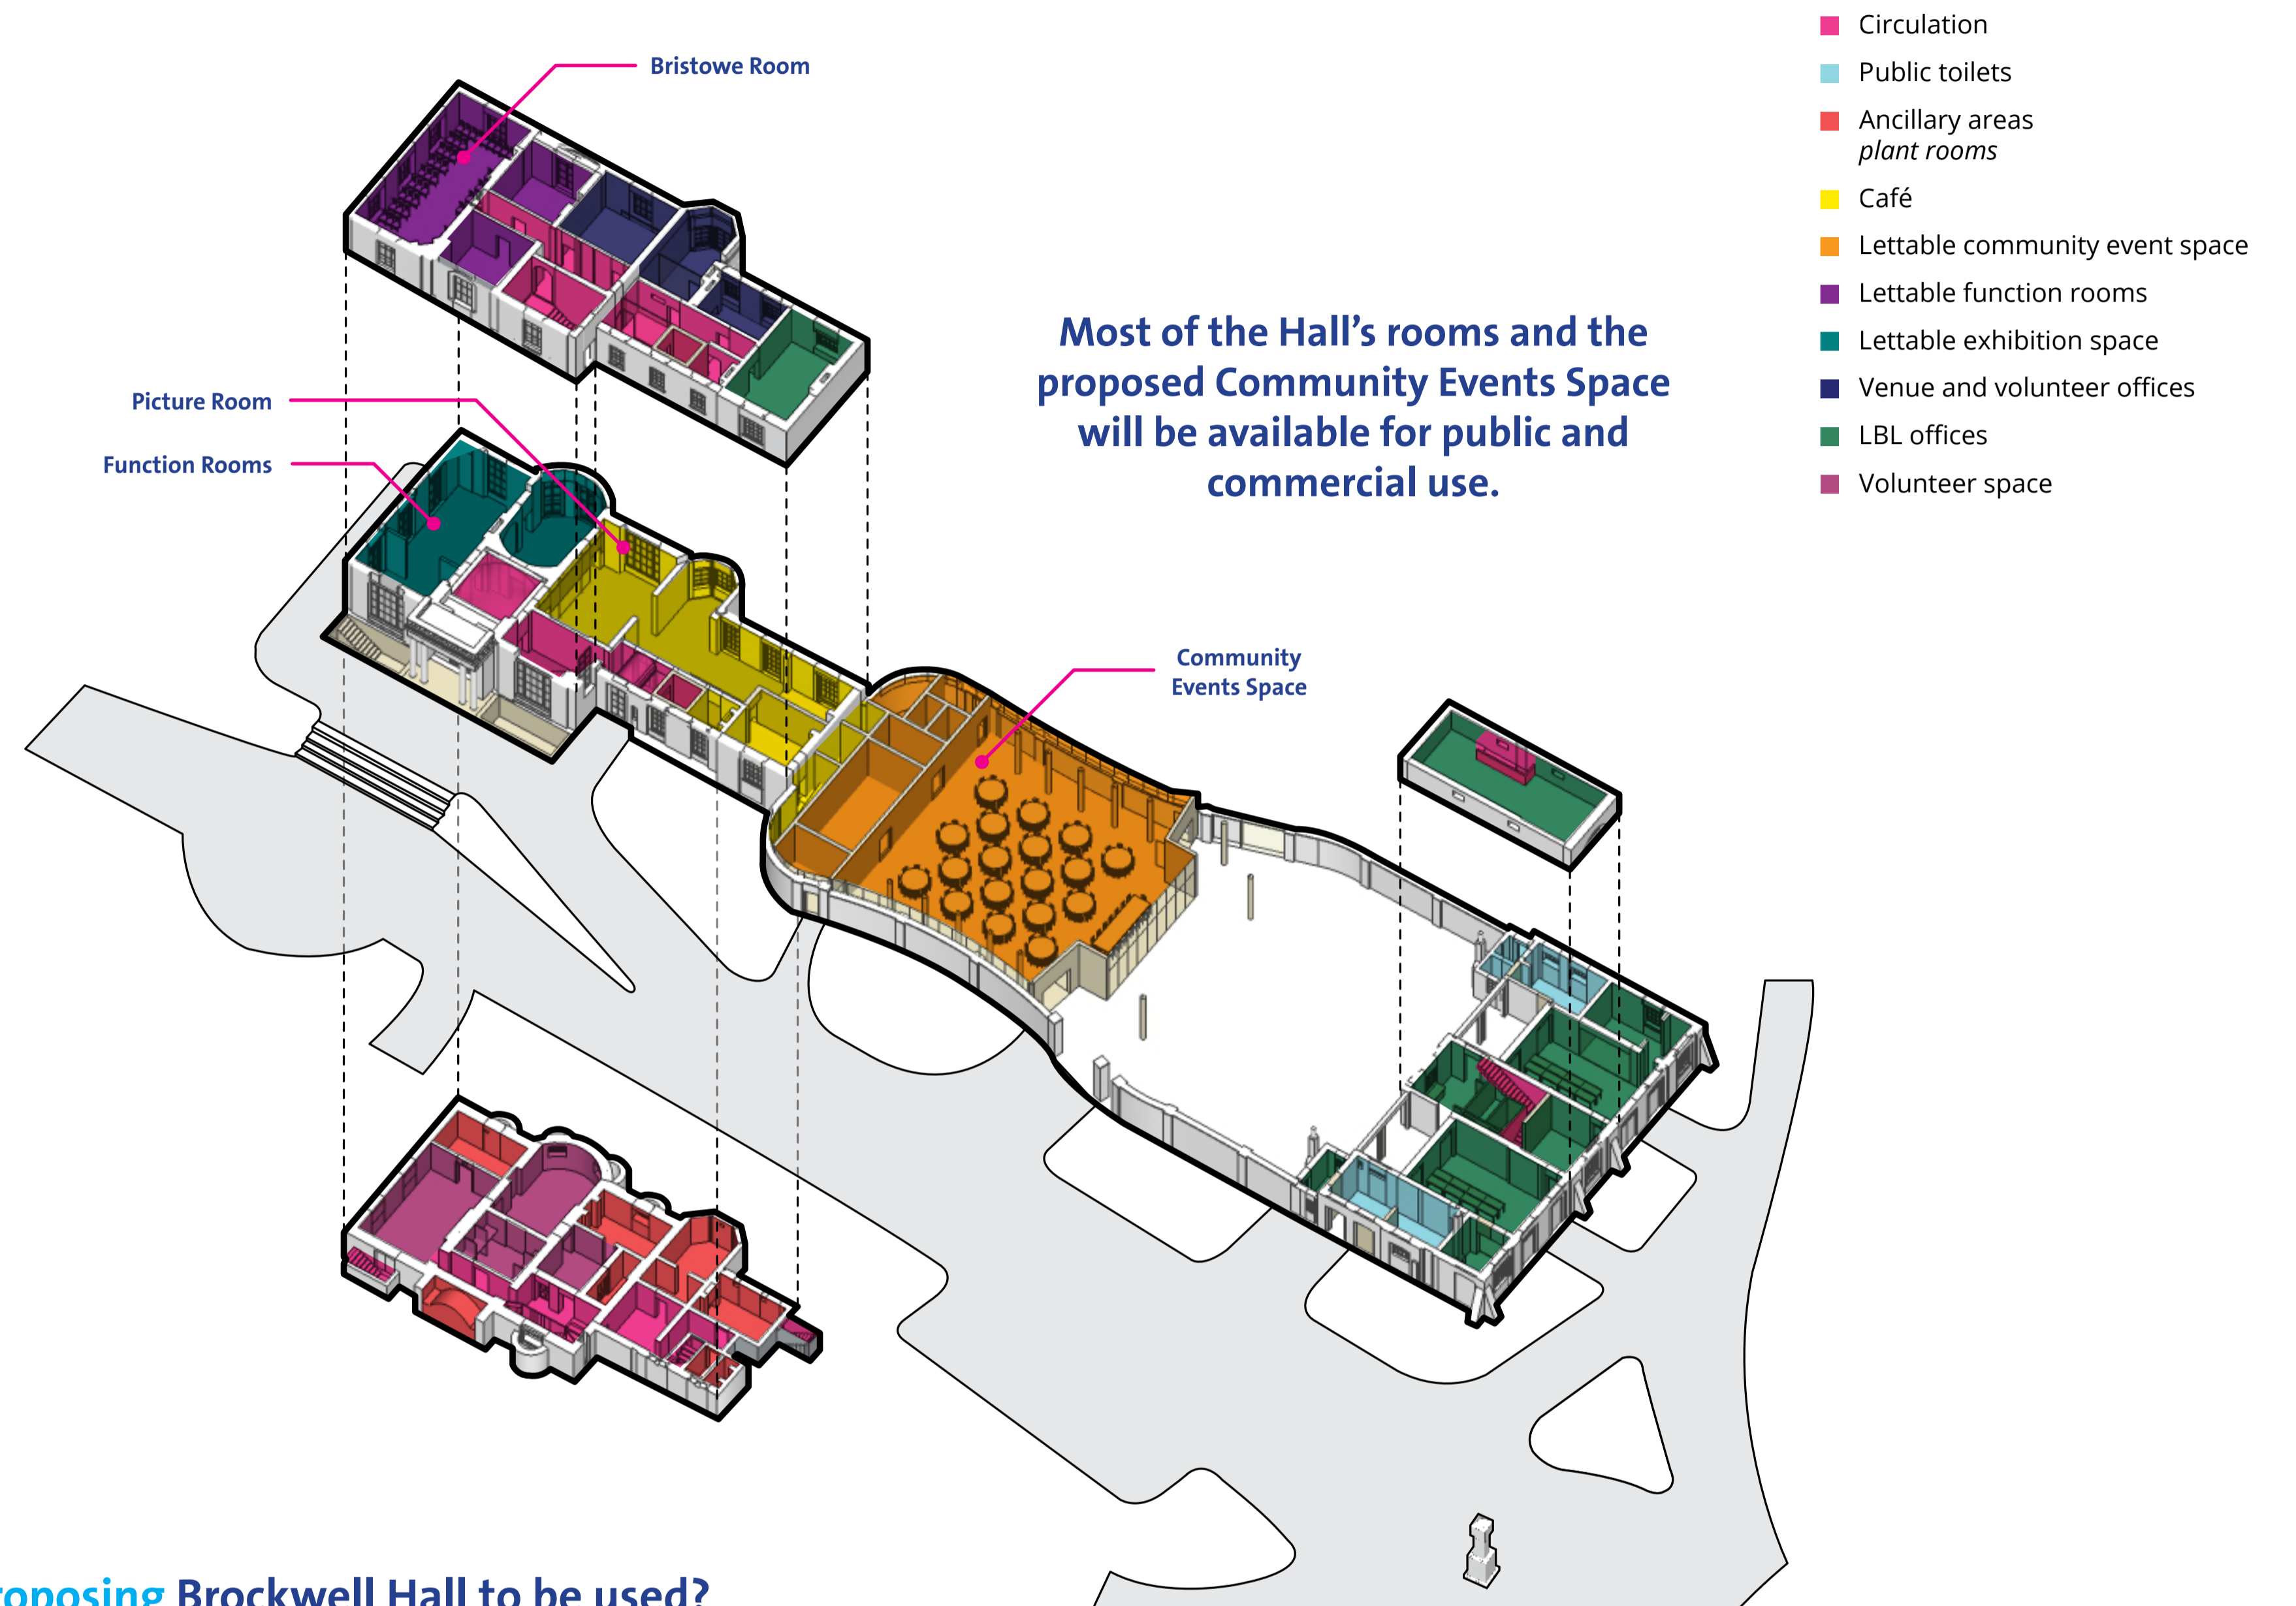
Circulation

Public toilets

Ancillary areas
*plant rooms*

Café

Lettable community event space

Lettable function rooms

Lettable exhibition space

Venue and volunteer offices

LBL offices

Volunteer space

Bristowe Room

Most of the Hall's rooms and the proposed Community Events Space will be available for public and commercial use.

Picture Room

Function Rooms

Community Events Space

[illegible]oposing Brockwell Hall to be used?